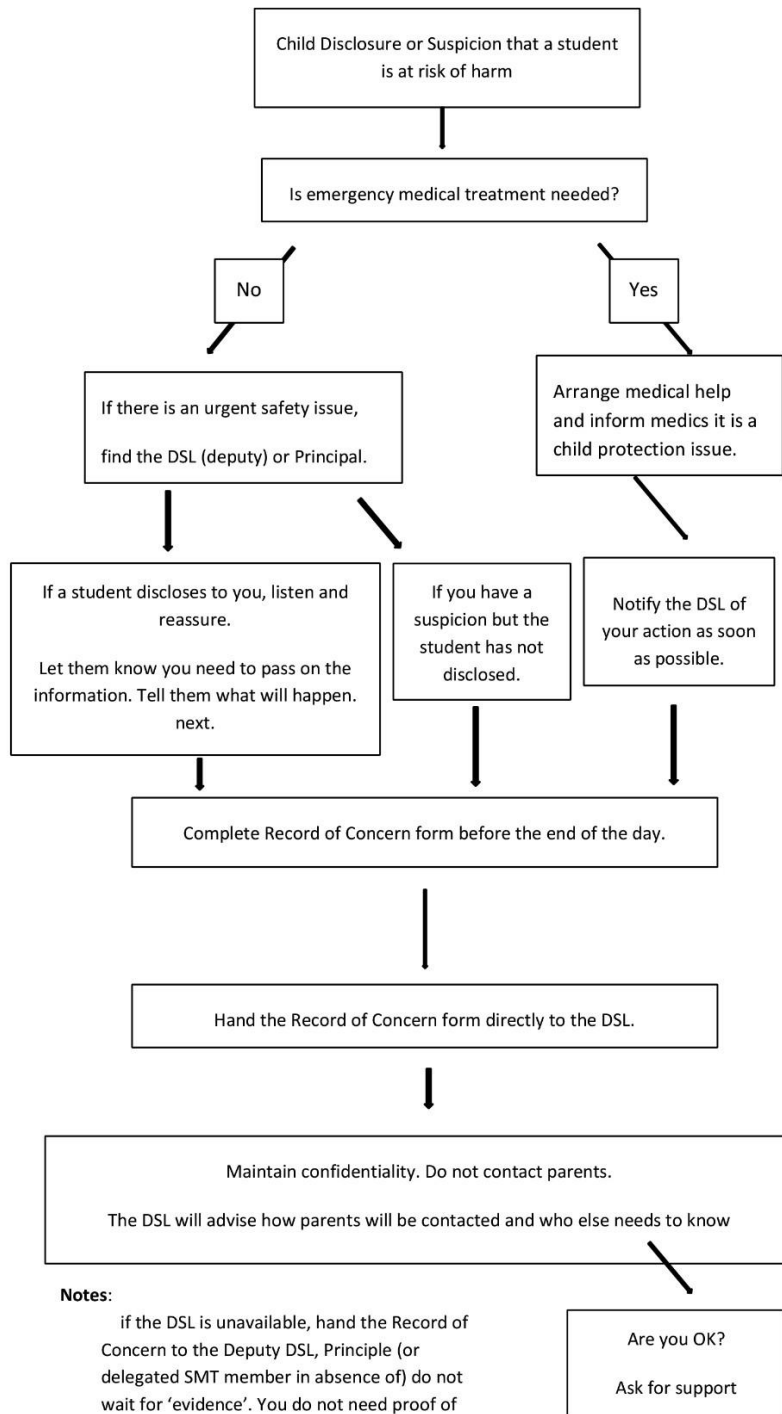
Child Disclosure or Suspicion that a student is at risk of harm

Is emergency medical treatment needed?

No

Yes

If there is an urgent safety issue,

find the DSL (deputy) or Principal.

Arrange medical help and inform medics it is a child protection issue.

If a student discloses to you, listen and reassure.

Let them know you need to pass on the information. Tell them what will happen. next.

If you have a suspicion but the student has not disclosed.

Notify the DSL of your action as soon as possible.

Complete Record of Concern form before the end of the day.

Hand the Record of Concern form directly to the DSL.

Maintain confidentiality. Do not contact parents.

The DSL will advise how parents will be contacted and who else needs to know

**Notes**:

if the DSL is unavailable, hand the Record of Concern to the Deputy DSL, Principle (or delegated SMT member in absence of) do not wait for 'evidence'. You do not need proof of

Are you OK?

Ask for support